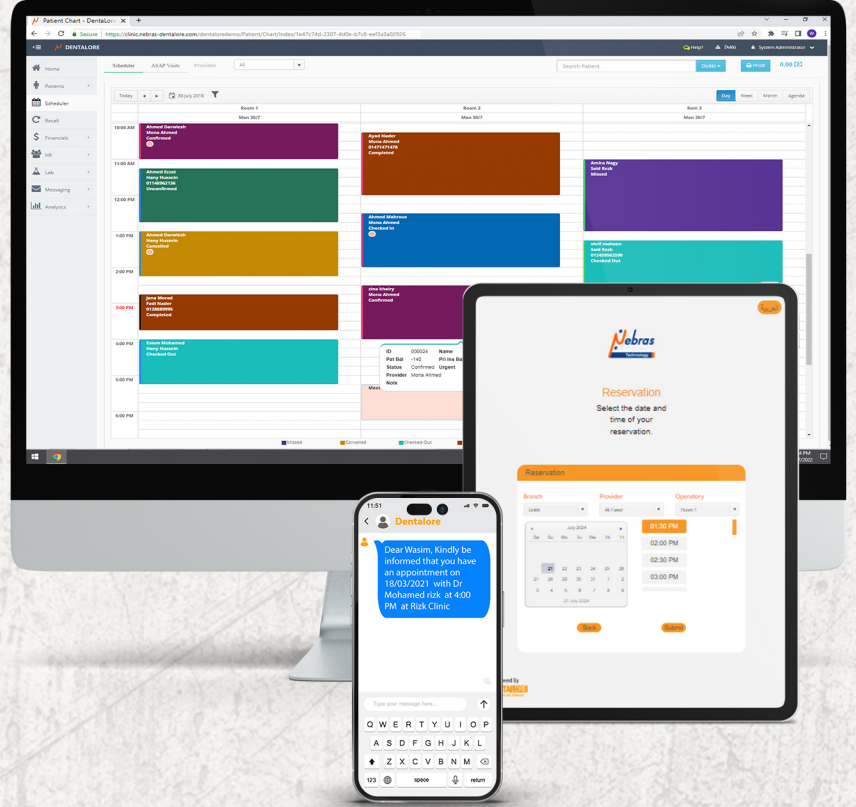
Patient Chart - Dentalore

https://clinic.nebras-dentalore.com/dentaloredemo/Patient/Chart/Index/1e47c74d-2307-4d0e-b7c8-eef3a3a02926

DENTALORE

Help? Dokki System Administrator

Home
Patients
Scheduler
Recall
Financials
HR
Lab
Messaging
Analytics

Scheduler ASAP Visits Provider All

Search Patient Dokki Print 0.00

Today 30 July 2018

Day Week Month Agenda

| | Room 1 | Room 2 | Room 3 |
|---|---|---|---|
| | Mon 30/7 | Mon 30/7 | Mon 30/7 |

10:00 AM
11:00 AM
12:00 PM
1:00 PM
2:00 PM
3:00 PM
4:00 PM
5:00 PM
6:00 PM

Ahmed Darwiesh
Mona Ahmed
Confirmed

Ahmed Ezzat
Hany Hussein
01148962156
Unconfirmed

Ahmed Darwiesh
Hany Hussein
Canceled

Jana Morad
Fadi Nader
0128889995
Completed

Eslam Mohamed
Hany Hussein
Checked Out

Ayad Nader
Mona Ahmed
01471471478
Completed

Ahmed Mahrous
Mona Ahmed
Checked In

zina khairy
Mona Ahmed
Confirmed

ID 000024 Name
Pat Bal -140 Pri Ins Bal
Status Confirmed Urgent
Provider Mona Ahmed
Note

Amira Nagy
Said Ereb
Missed

sherif mamoon
Said Ereb
01245956299
Checked Out

Missed Canceled Checked Out

العربية

Nebras Technology

Reservation

Select the date and time of your reservation.

Reservation

Branch Dokki
Provider All f ased
Operatory Room 1

July 2024
Su Mo Tu We Th Fr Sa
21 22 23 24 25 26
27 28 29 30 31 1 2
3 4 5 6 7 8 9
21 July 2024

01:30 PM
02:00 PM
02:30 PM
03:00 PM

Back Submit

Powered By

11:51

Dentalore

Dear Wasim, Kindly be informed that you have an appointment on 18/03/2021 with Dr Mohamed rizk at 4:00 PM at Rizk Clinic

Type your message here...

Q W E R T Y U I O P
A S D F G H J K L
Z X C V B N M
123 space return